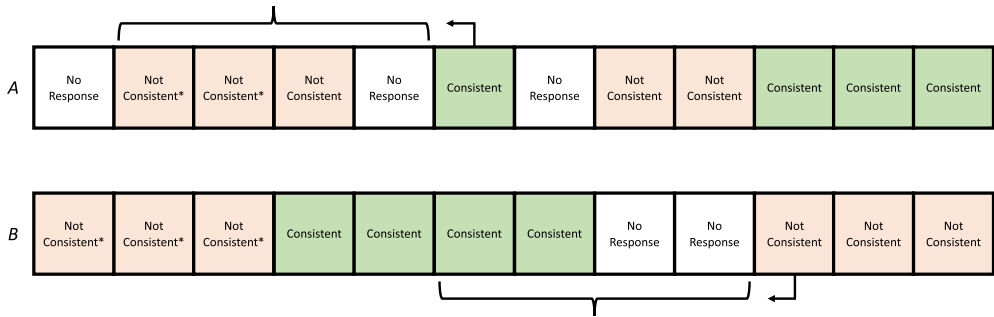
A

| No Response | Not Consistent* | Not Consistent* | Not Consistent | No Response | Consistent | No Response | Not Consistent | Not Consistent | Consistent | Consistent | Consistent |
|---|---|---|---|---|---|---|---|---|---|---|---|

B

| Not Consistent* | Not Consistent* | Not Consistent* | Consistent | Consistent | Consistent | Consistent | No Response | No Response | Not Consistent | Not Consistent | Not Consistent |
|---|---|---|---|---|---|---|---|---|---|---|---|